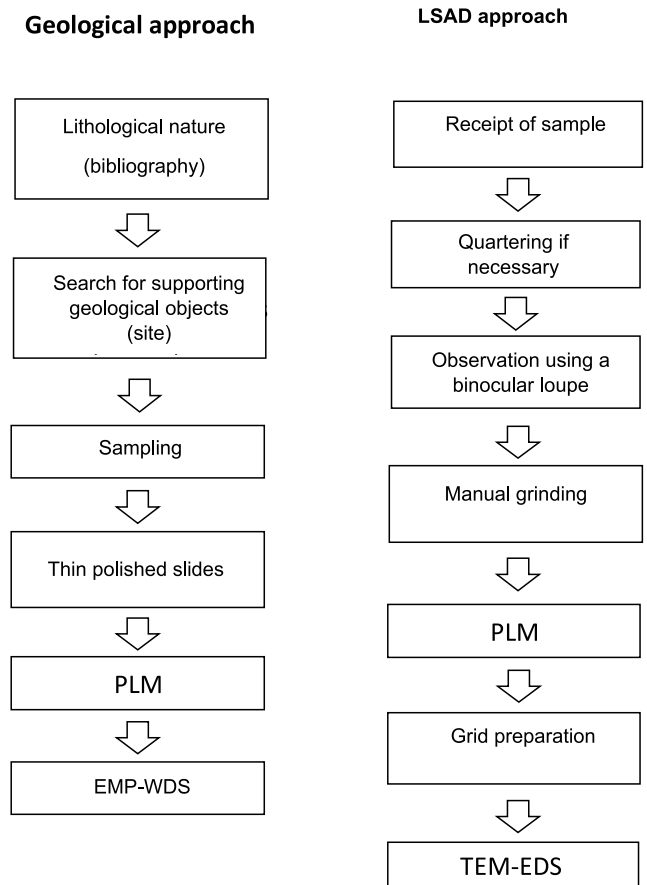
Geological approach

Lithological nature

(bibliography)

Search for supporting geological objects (site)

Sampling

Thin polished slides

PLM

EMP-WDS

LSAD approach

Receipt of sample

Quartering if necessary

Observation using a binocular loupe

Manual grinding

PLM

Grid preparation

TEM-EDS